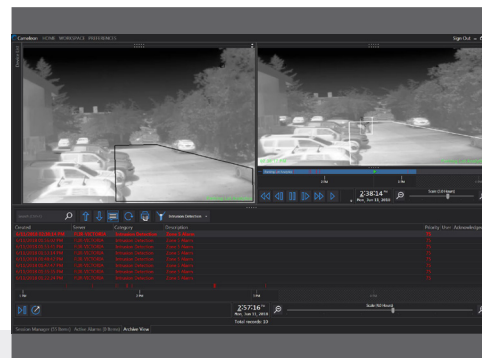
Cameleon HOME WORKSPACE PREFERENCES

Sign Out

Device List

2:38:14 PM
Mon, Jun 13, 2016

Intrusion Detection

Created | Source | Category | Description | Priority | User | Acknowledged

2:37:16 PM
Mon, Jun 13, 2016

Total records: 10

Session Manager (13 files) | Active Alarms (0 files) | Archive View